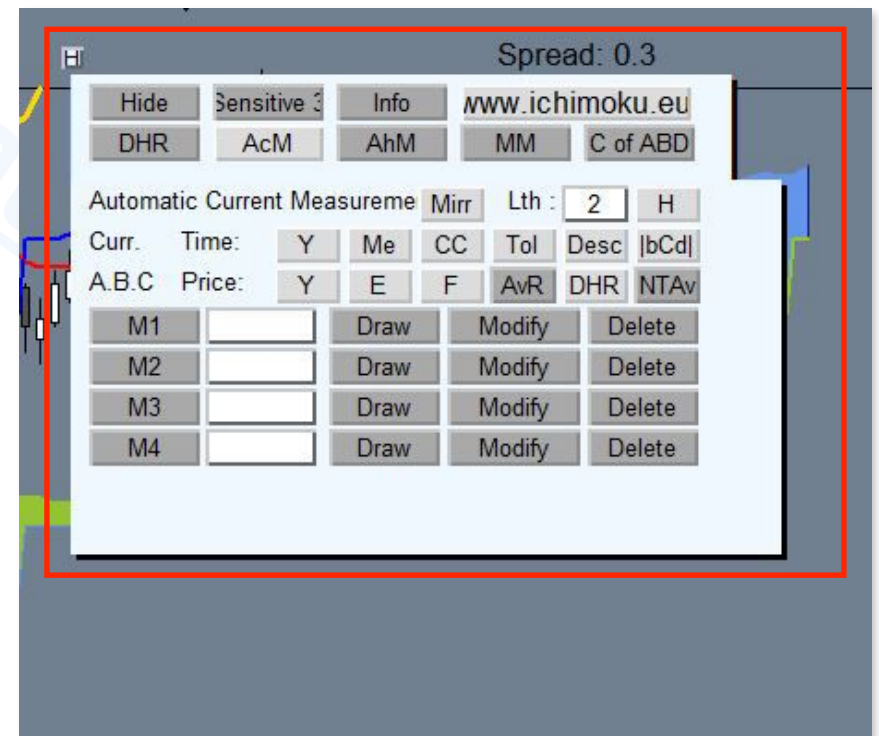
H Spread: 0.3

Hide Sensitive 3 Info www.ichimoku.eu
DHR AcM AhM MM C of ABD

Automatic Current Measureme Mirr Lth : 2 H
Curr. Time: Y Me CC Tol Desc |bCd|
A.B.C Price: Y E F AvR DHR NTAv
M1 Draw Modify Delete
M2 Draw Modify Delete
M3 Draw Modify Delete
M4 Draw Modify Delete